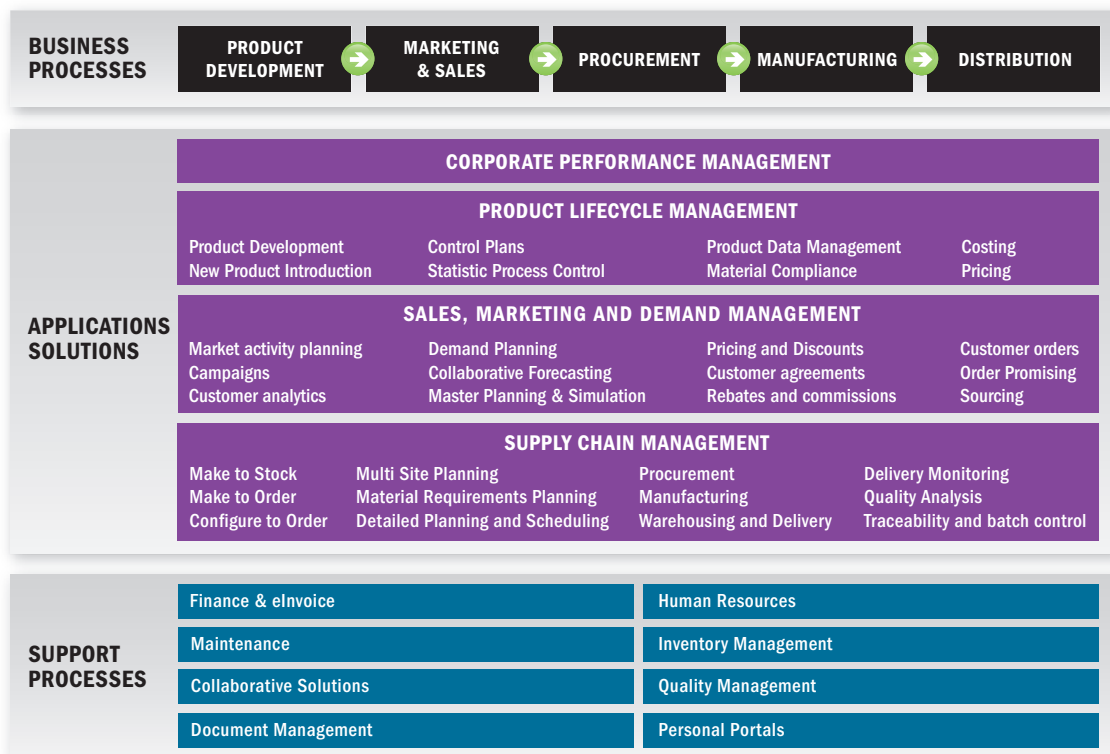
BUSINESS PROCESSES

PRODUCT DEVELOPMENT

MARKETING & SALES

PROCUREMENT

MANUFACTURING

DISTRIBUTION

APPLICATIONS SOLUTIONS

CORPORATE PERFORMANCE MANAGEMENT

PRODUCT LIFECYCLE MANAGEMENT

Product Development
New Product Introduction

Control Plans
Statistic Process Control

Product Data Management
Material Compliance

Costing
Pricing

SALES, MARKETING AND DEMAND MANAGEMENT

Market activity planning
Campaigns
Customer analytics

Demand Planning
Collaborative Forecasting
Master Planning & Simulation

Pricing and Discounts
Customer agreements
Rebates and commissions

Customer orders
Order Promising
Sourcing

SUPPLY CHAIN MANAGEMENT

Make to Stock
Make to Order
Configure to Order

Multi Site Planning
Material Requirements Planning
Detailed Planning and Scheduling

Procurement
Manufacturing
Warehousing and Delivery

Delivery Monitoring
Quality Analysis
Traceability and batch control

SUPPORT PROCESSES

Finance & eInvoice

Human Resources

Maintenance

Inventory Management

Collaborative Solutions

Quality Management

Document Management

Personal Portals